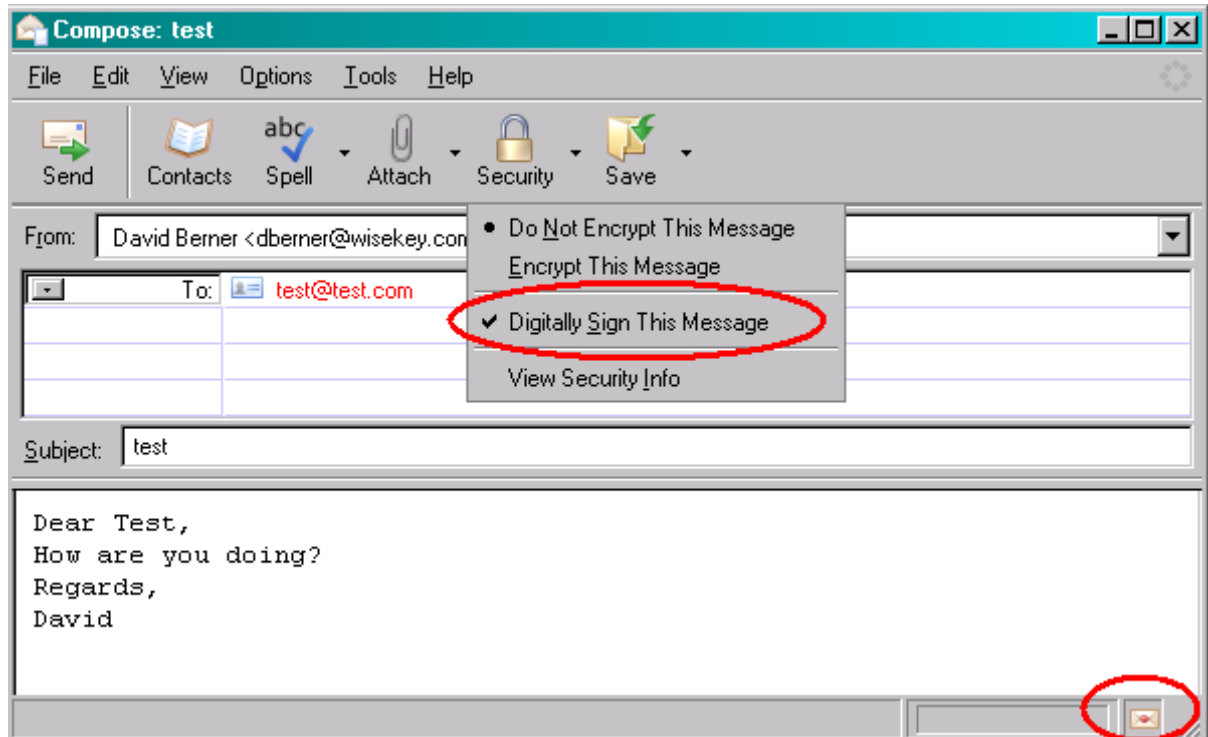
Compose: test

File Edit View Options Tools Help

Send Contacts Spell Attach Security Save

From: David Berner <dberner@wisekey.com

• Do Not Encrypt This Message
Encrypt This Message
✔ Digitally Sign This Message
View Security Info

To: test@test.com

Subject: test

Dear Test,
How are you doing?
Regards,
David